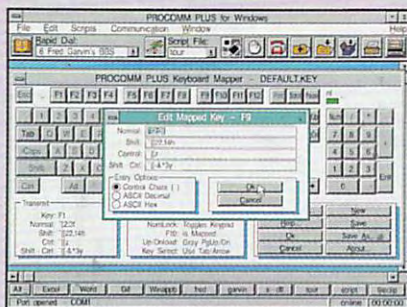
PROCOMM PLUS for Windows

File Edit Scripts Communication Window Help

Rapid Dial:
6 Fred Garvin's BBS

Script File:
tour

PROCOMM PLUS Keyboard Mapper - DEFAULT.KEY

Esc F1 F2 F3 F4 F5 F6 F7 F8 F9 F10 F11 F12

Tab

Caps

Shift

Ctrl Alt

Edit Mapped Key - F9

Normal: $PF9
Shift: [22;14t
Control: [?
Shift - Ctrl: [4;5y

Entry Options
Control Chars (  )
ASCII Decimal
ASCII Hex

Ok
Cancel

Transmit
Key: F1
Normal: [22t
Shift: [22;14t
Ctrl: [?
Shift - Ctrl: [4;5y

NumLock: Toggles Keypad
F10: is Macro
Up-Onload: Gray PgUp/Dn
Key Select: Use Tab/Arrow

Help
Ok
Cancel

New
Save
Save As...
About...

Ent

Alt Enter World Dir Winapps fred garvin x-dl tour script file

Port opened - COM1 online 00:00:00